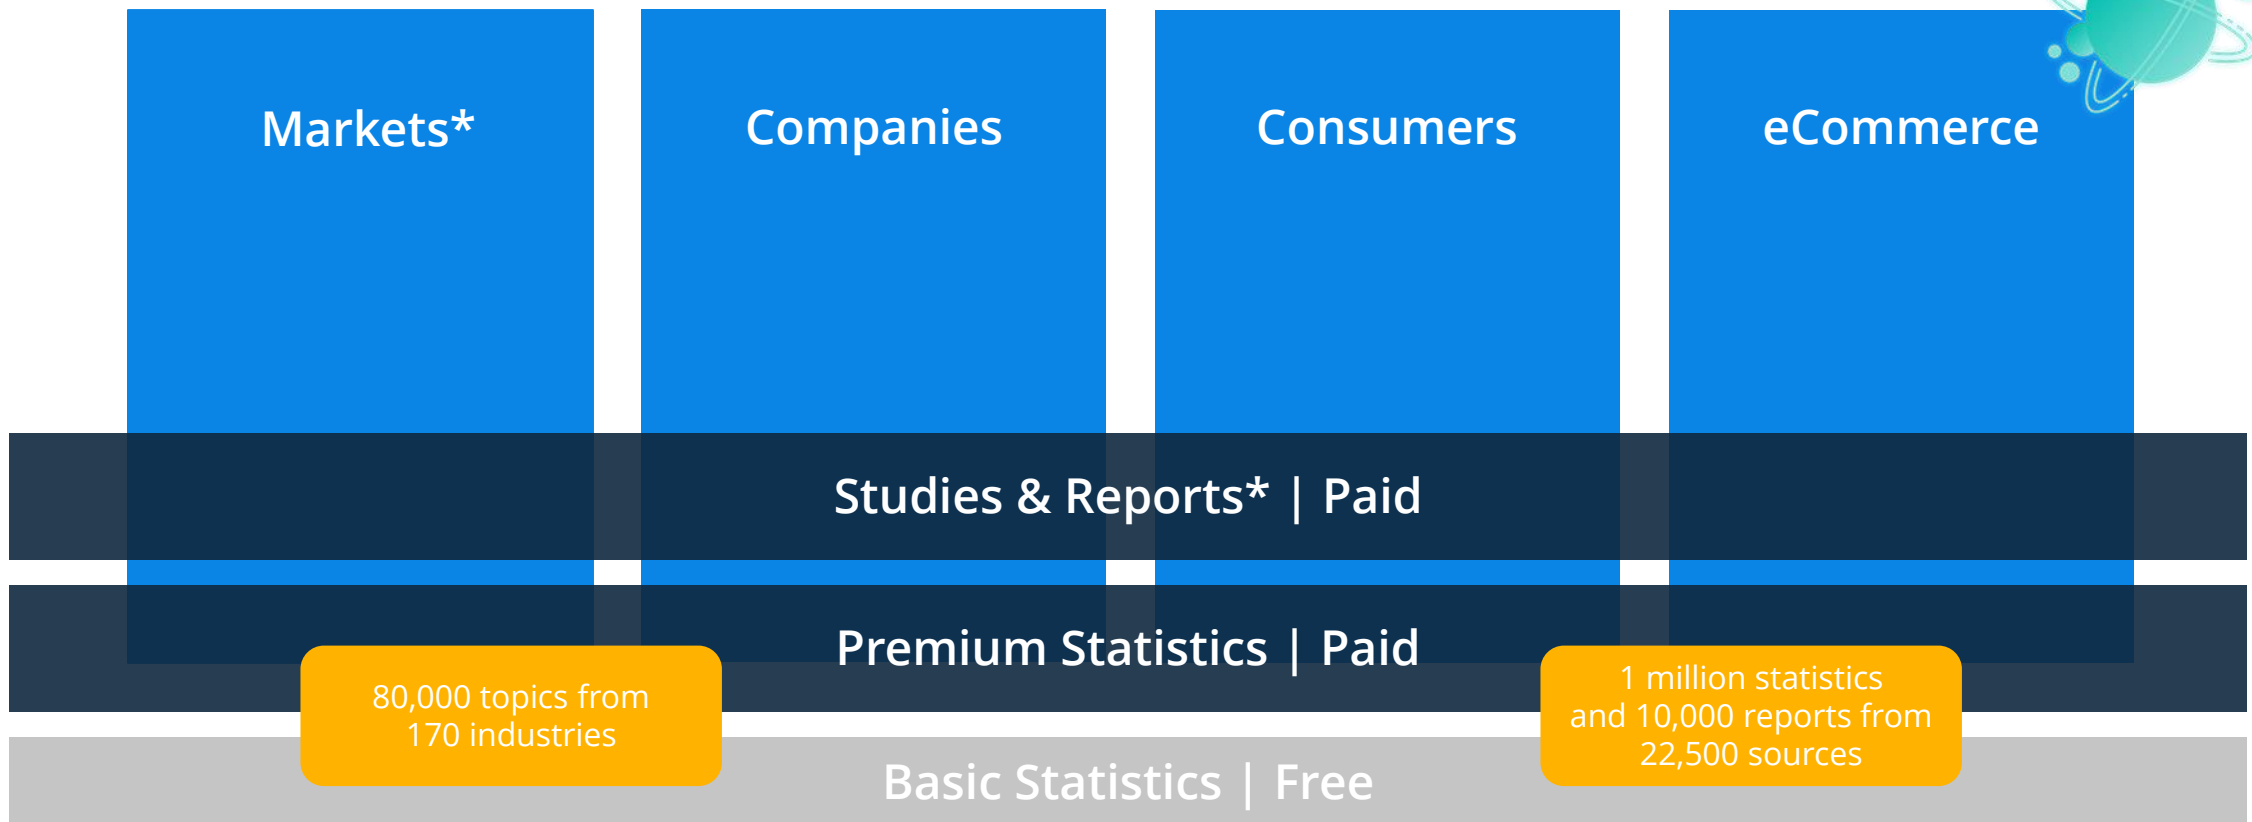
Markets*

Companies

Consumers

eCommerce

Studies & Reports* | Paid

Premium Statistics | Paid

80,000 topics from 170 industries

1 million statistics and 10,000 reports from 22,500 sources

Basic Statistics | Free